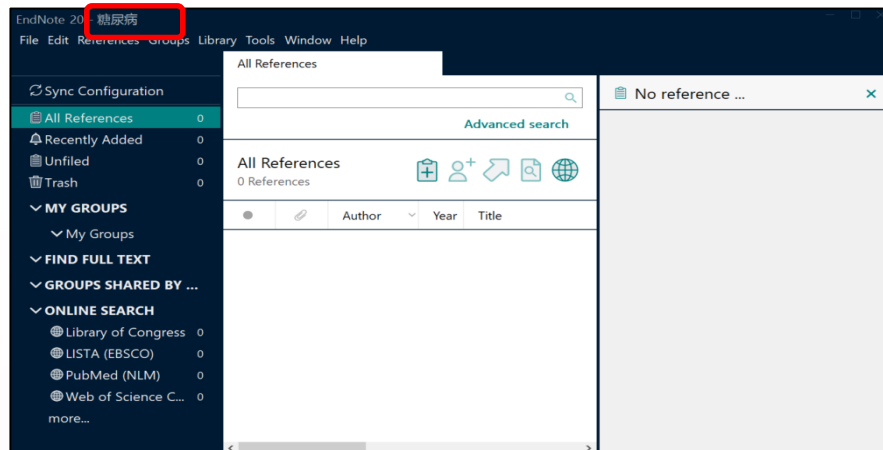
EndNote 20 - 糖尿病

File Edit References Groups Library Tools Window Help

Sync Configuration
All References 0
Recently Added 0
Unfiled 0
Trash 0
MY GROUPS
My Groups
FIND FULL TEXT
GROUPS SHARED BY ...
ONLINE SEARCH
Library of Congress 0
LISTA (EBSCO) 0
PubMed (NLM) 0
Web of Science C... 0
more...

All References

Advanced search

All References
0 References

| ● | | Author | Year | Title |
|---|---|---|---|---|

No reference ...